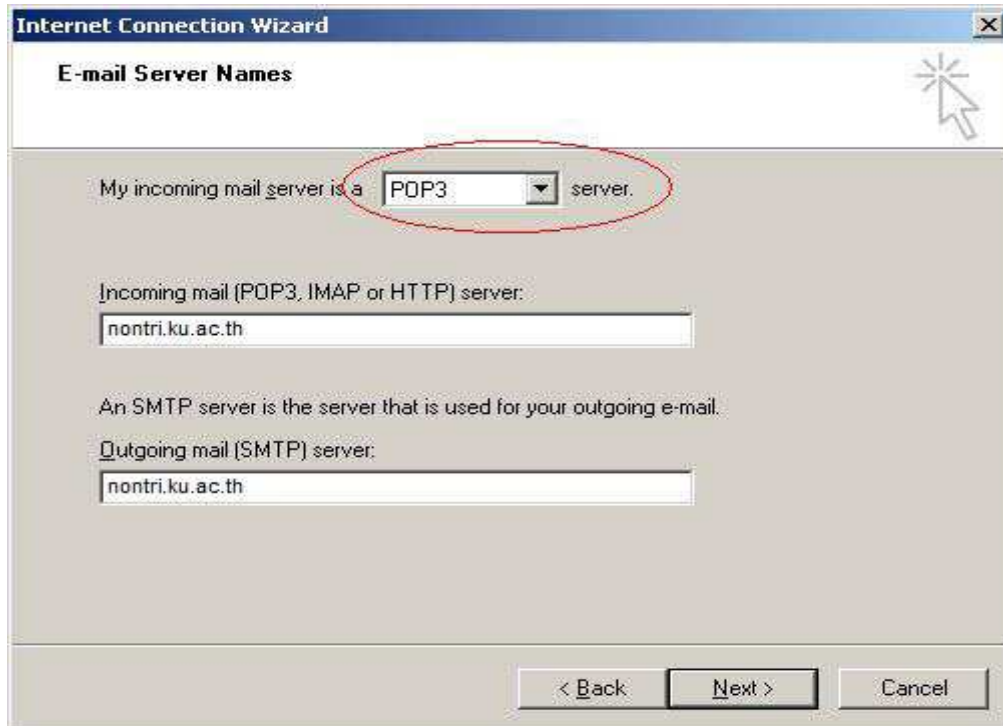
Internet Connection Wizard

E-mail Server Names

My incoming mail server is a POP3 server.

Incoming mail (POP3, IMAP or HTTP) server:

nontri.ku.ac.th

An SMTP server is the server that is used for your outgoing e-mail.

Outgoing mail (SMTP) server:

nontri.ku.ac.th

< Back Next > Cancel